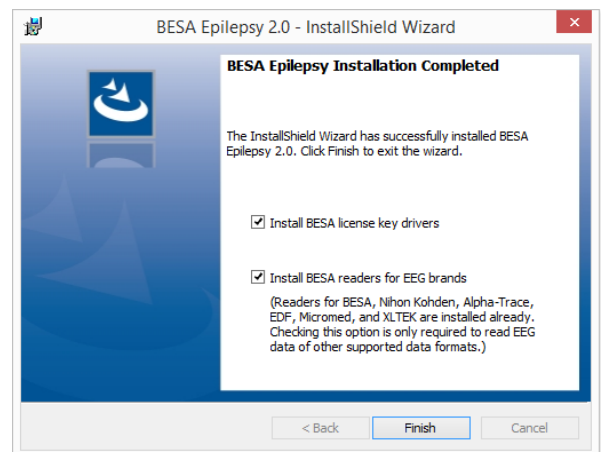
BESA Epilepsy 2.0 - InstallShield Wizard

BESA Epilepsy Installation Completed

The InstallShield Wizard has successfully installed BESA Epilepsy 2.0. Click Finish to exit the wizard.

☑ Install BESA license key drivers

☑ Install BESA readers for EEG brands

(Readers for BESA, Nihon Kohden, Alpha-Trace, EDF, Micromed, and XLTEK are installed already. Checking this option is only required to read EEG data of other supported data formats.)

< Back Finish Cancel